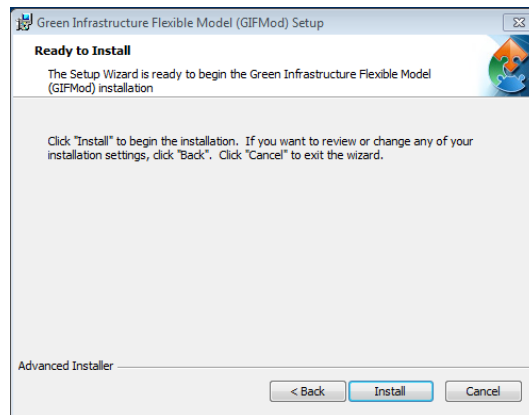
Green Infrastructure Flexible Model (GIFMod) Setup

Ready to Install

The Setup Wizard is ready to begin the Green Infrastructure Flexible Model (GIFMod) installation

Click "Install" to begin the installation. If you want to review or change any of your installation settings, click "Back". Click "Cancel" to exit the wizard.

Advanced Installer

< Back

Install

Cancel